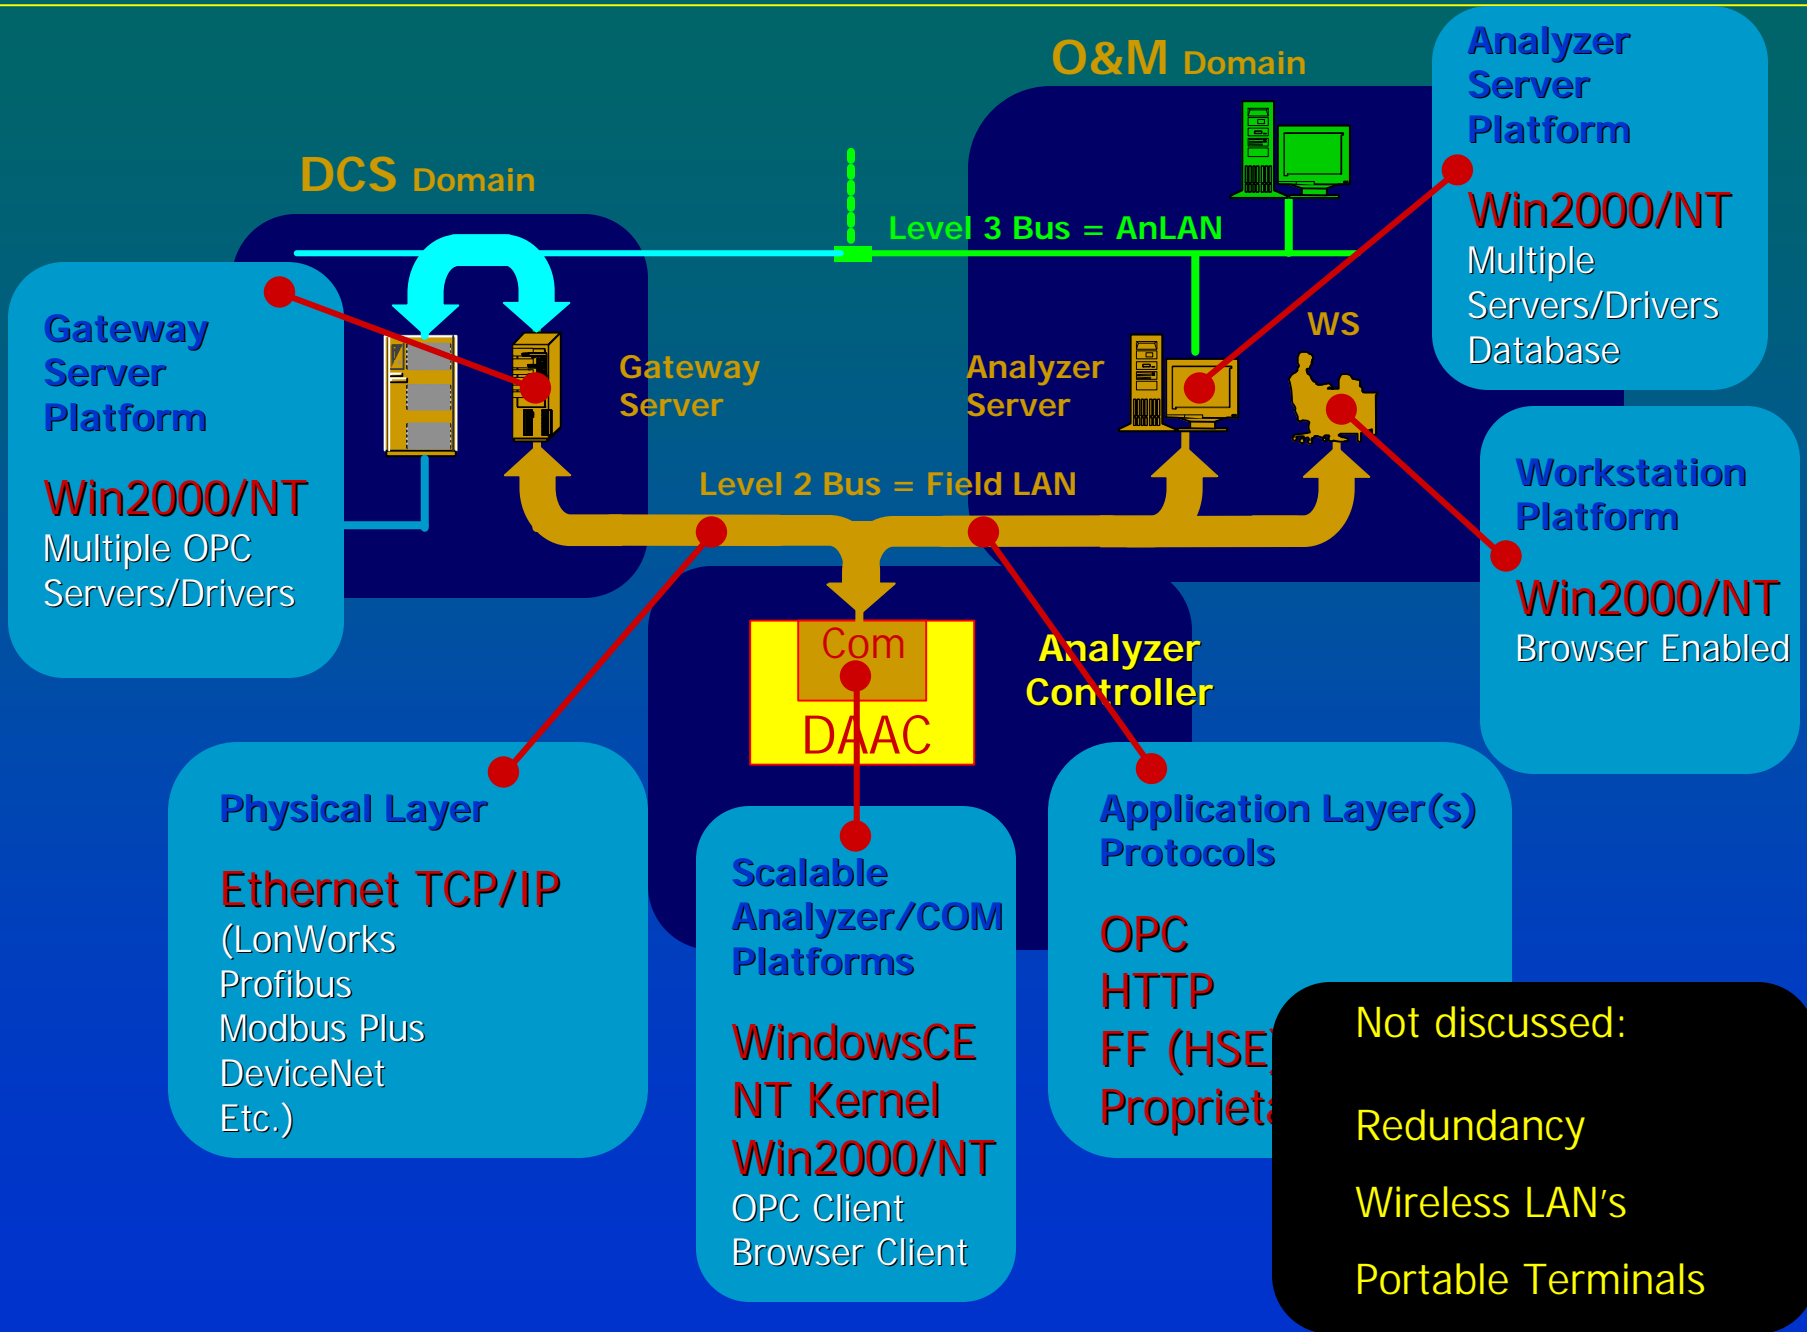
O&M Domain

Analyzer Server Platform

Win2000/NT
Multiple Servers/Drivers
Database

DCS Domain

Level 3 Bus = AnLAN

Gateway Server Platform

Win2000/NT
Multiple OPC Servers/Drivers

Gateway Server

Analyzer Server

WS

Level 2 Bus = Field LAN

Workstation Platform

Win2000/NT
Browser Enabled

Com
DAAC

Analyzer Controller

Physical Layer

Ethernet TCP/IP
(LonWorks
Profibus
Modbus Plus
DeviceNet
Etc.)

Scalable Analyzer/COM Platforms

WindowsCE
NT Kernel
Win2000/NT
OPC Client
Browser Client

Application Layer(s) Protocols

OPC
HTTP
FF (HSE
Propriet

Not discussed:

Redundancy

Wireless LAN's

Portable Terminals